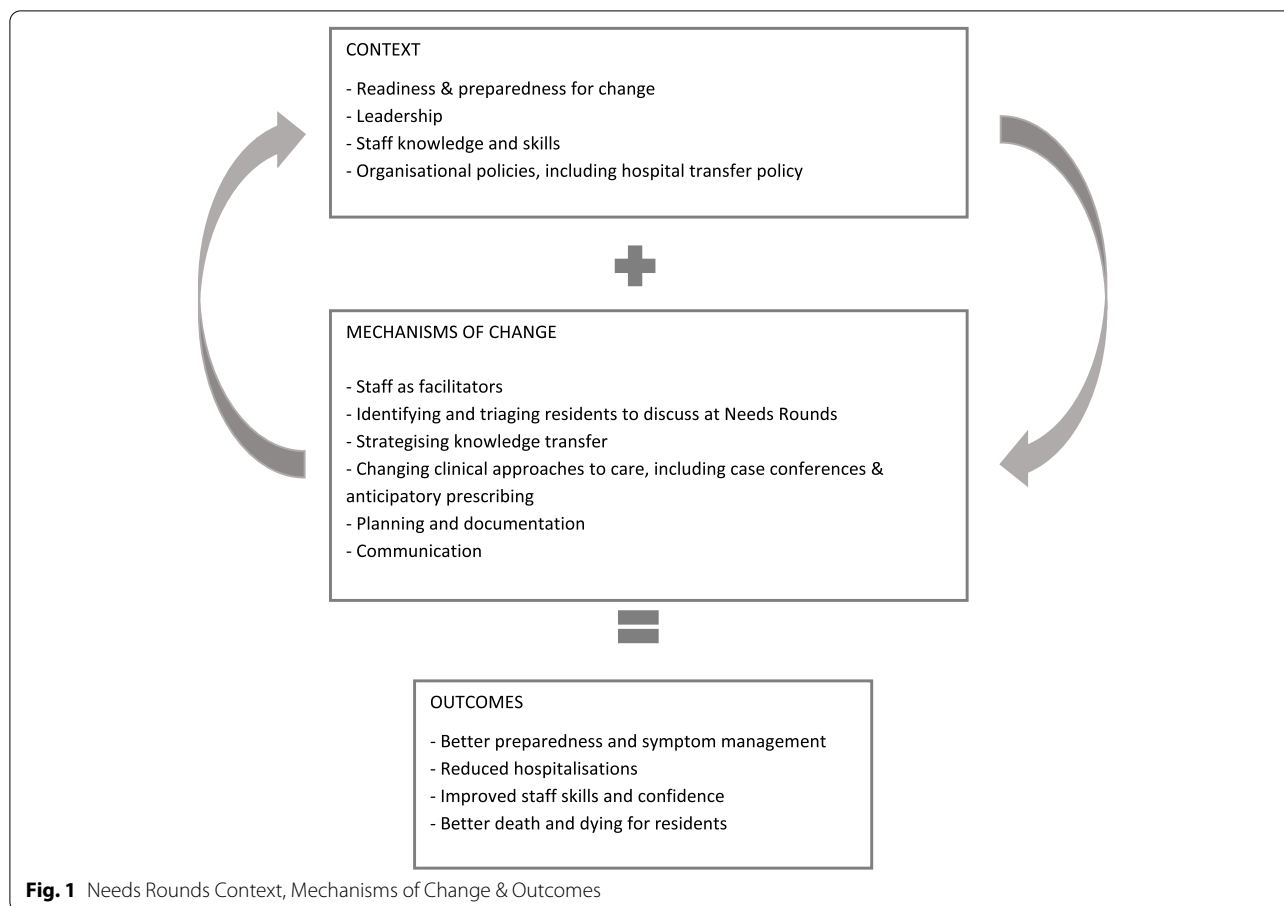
CONTEXT

- Readiness & preparedness for change
- Leadership
- Staff knowledge and skills
- Organisational policies, including hospital transfer policy

MECHANISMS OF CHANGE

- Staff as facilitators
- Identifying and triaging residents to discuss at Needs Rounds
- Strategising knowledge transfer
- Changing clinical approaches to care, including case conferences & anticipatory prescribing
- Planning and documentation
- Communication

OUTCOMES

- Better preparedness and symptom management
- Reduced hospitalisations
- Improved staff skills and confidence
- Better death and dying for residents

**Fig. 1** Needs Rounds Context, Mechanisms of Change & Outcomes